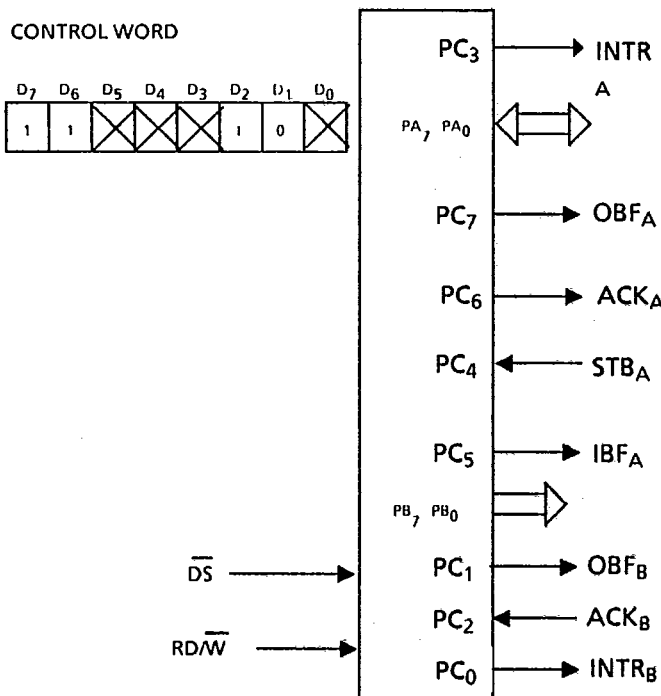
CONTROL WORD

| $D_7$ | $D_6$ | $D_5$ | $D_4$ | $D_3$ | $D_2$ | $D_1$ | $D_0$ |
|---|---|---|---|---|---|---|---|
| 1 | 1 | X | X | X | 1 | 0 | X |

$PC_3$ INTR A

$PA_7$ $PA_0$

$PC_7$ $OBF_A$

$PC_6$ $ACK_A$

$PC_4$ $STB_A$

$PC_5$ $IBF_A$

$PB_7$ $PB_0$

$\overline{DS}$ $PC_1$ $OBF_B$

$PC_2$ $ACK_B$

$RD/\overline{W}$ $PC_0$ $INTR_B$